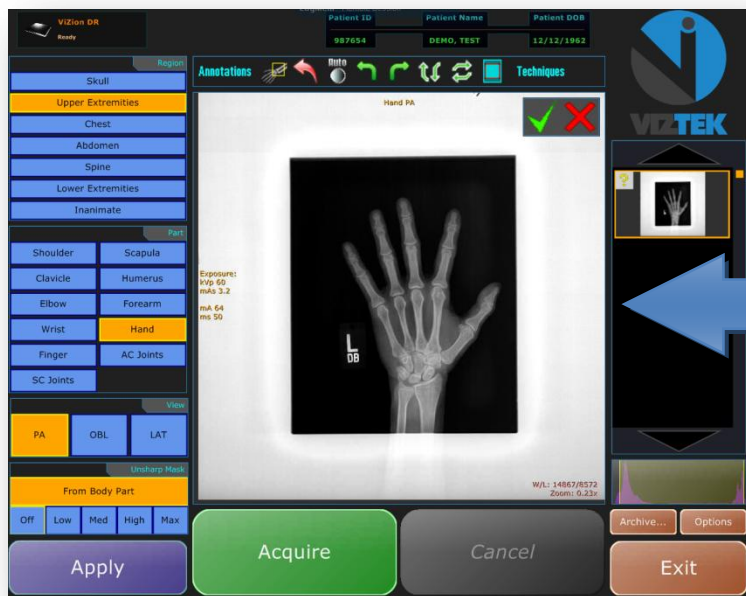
ViZion DR
Ready

Patient ID
987654
Patient Name
DEMO, TEST
Patient DOB
12/12/1962

VIZTEK

Region
Skull
Upper Extremities
Chest
Abdomen
Spine
Lower Extremities
Inanimate

Part
Shoulder
Scapula
Clavicle
Humerus
Elbow
Forearm
Wrist
Hand
Finger
AC Joints
SC Joints

View
PA
OBL
LAT

Unsharp Mask
From Body Part
Off
Low
Med
High
Max

Annotations
Auto
Techniques

Hand PA

Exposure:
kVp 60
mAs 3.2
mA 64
ms 50

L
DB

W/L: 14867/8572
Zoom: 0.23x

?

Archive...
Options

Apply
Acquire
Cancel
Exit